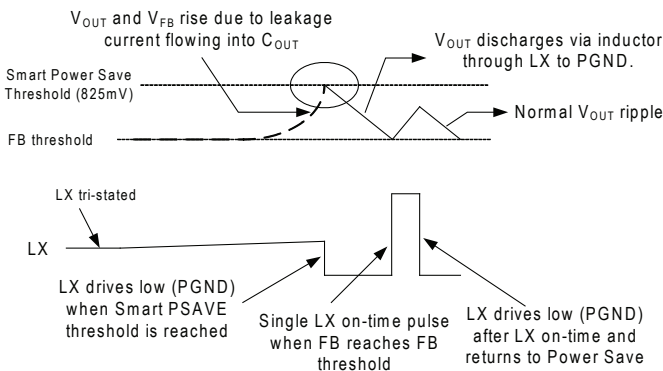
$V_{OUT}$ and $V_{FB}$ rise due to leakage current flowing into $C_{OUT}$

$V_{OUT}$ discharges via inductor through LX to PGND.

Smart Power Save Threshold (825mV)

Normal $V_{OUT}$ ripple

FB threshold

LX tri-stated

LX

LX drives low (PGND) when Smart PSAVE threshold is reached

Single LX on-time pulse when FB reaches FB threshold

LX drives low (PGND) after LX on-time and returns to Power Save